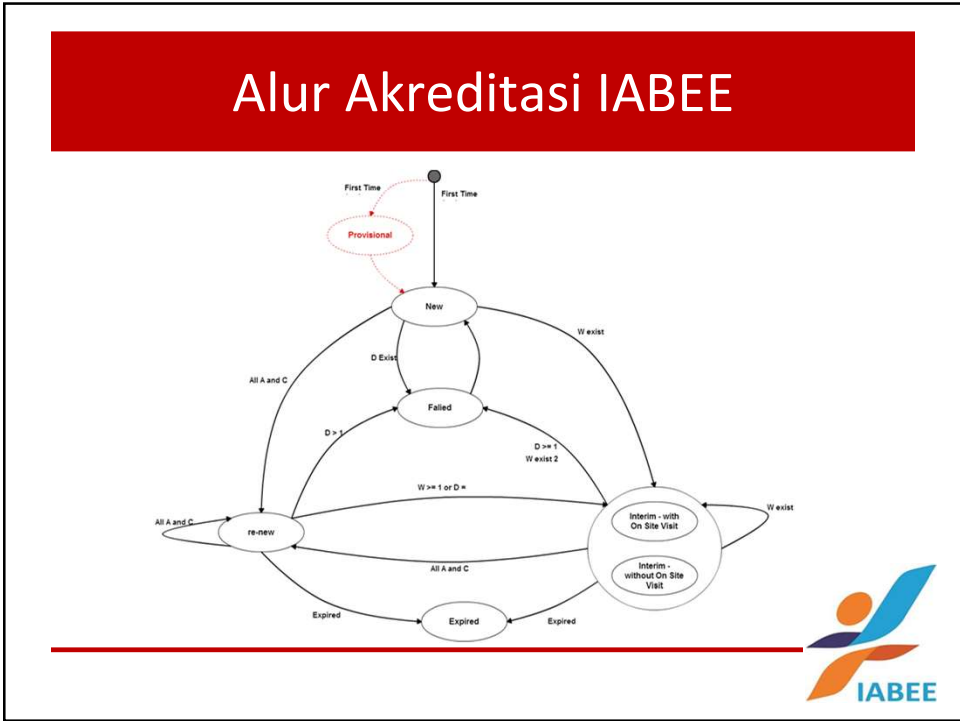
Alur Akreditasi IABEE

First Time

First Time

Provisional

New

W exist

D Exist

All A and C

Falied

D > 1

D >= 1
W exist 2

W >= 1 or D =

W exist

All A and C

re-new

Interim - with On Site Visit

Interim - without On Site Visit

All A and C

Expired

Expired

Expired

IABEE